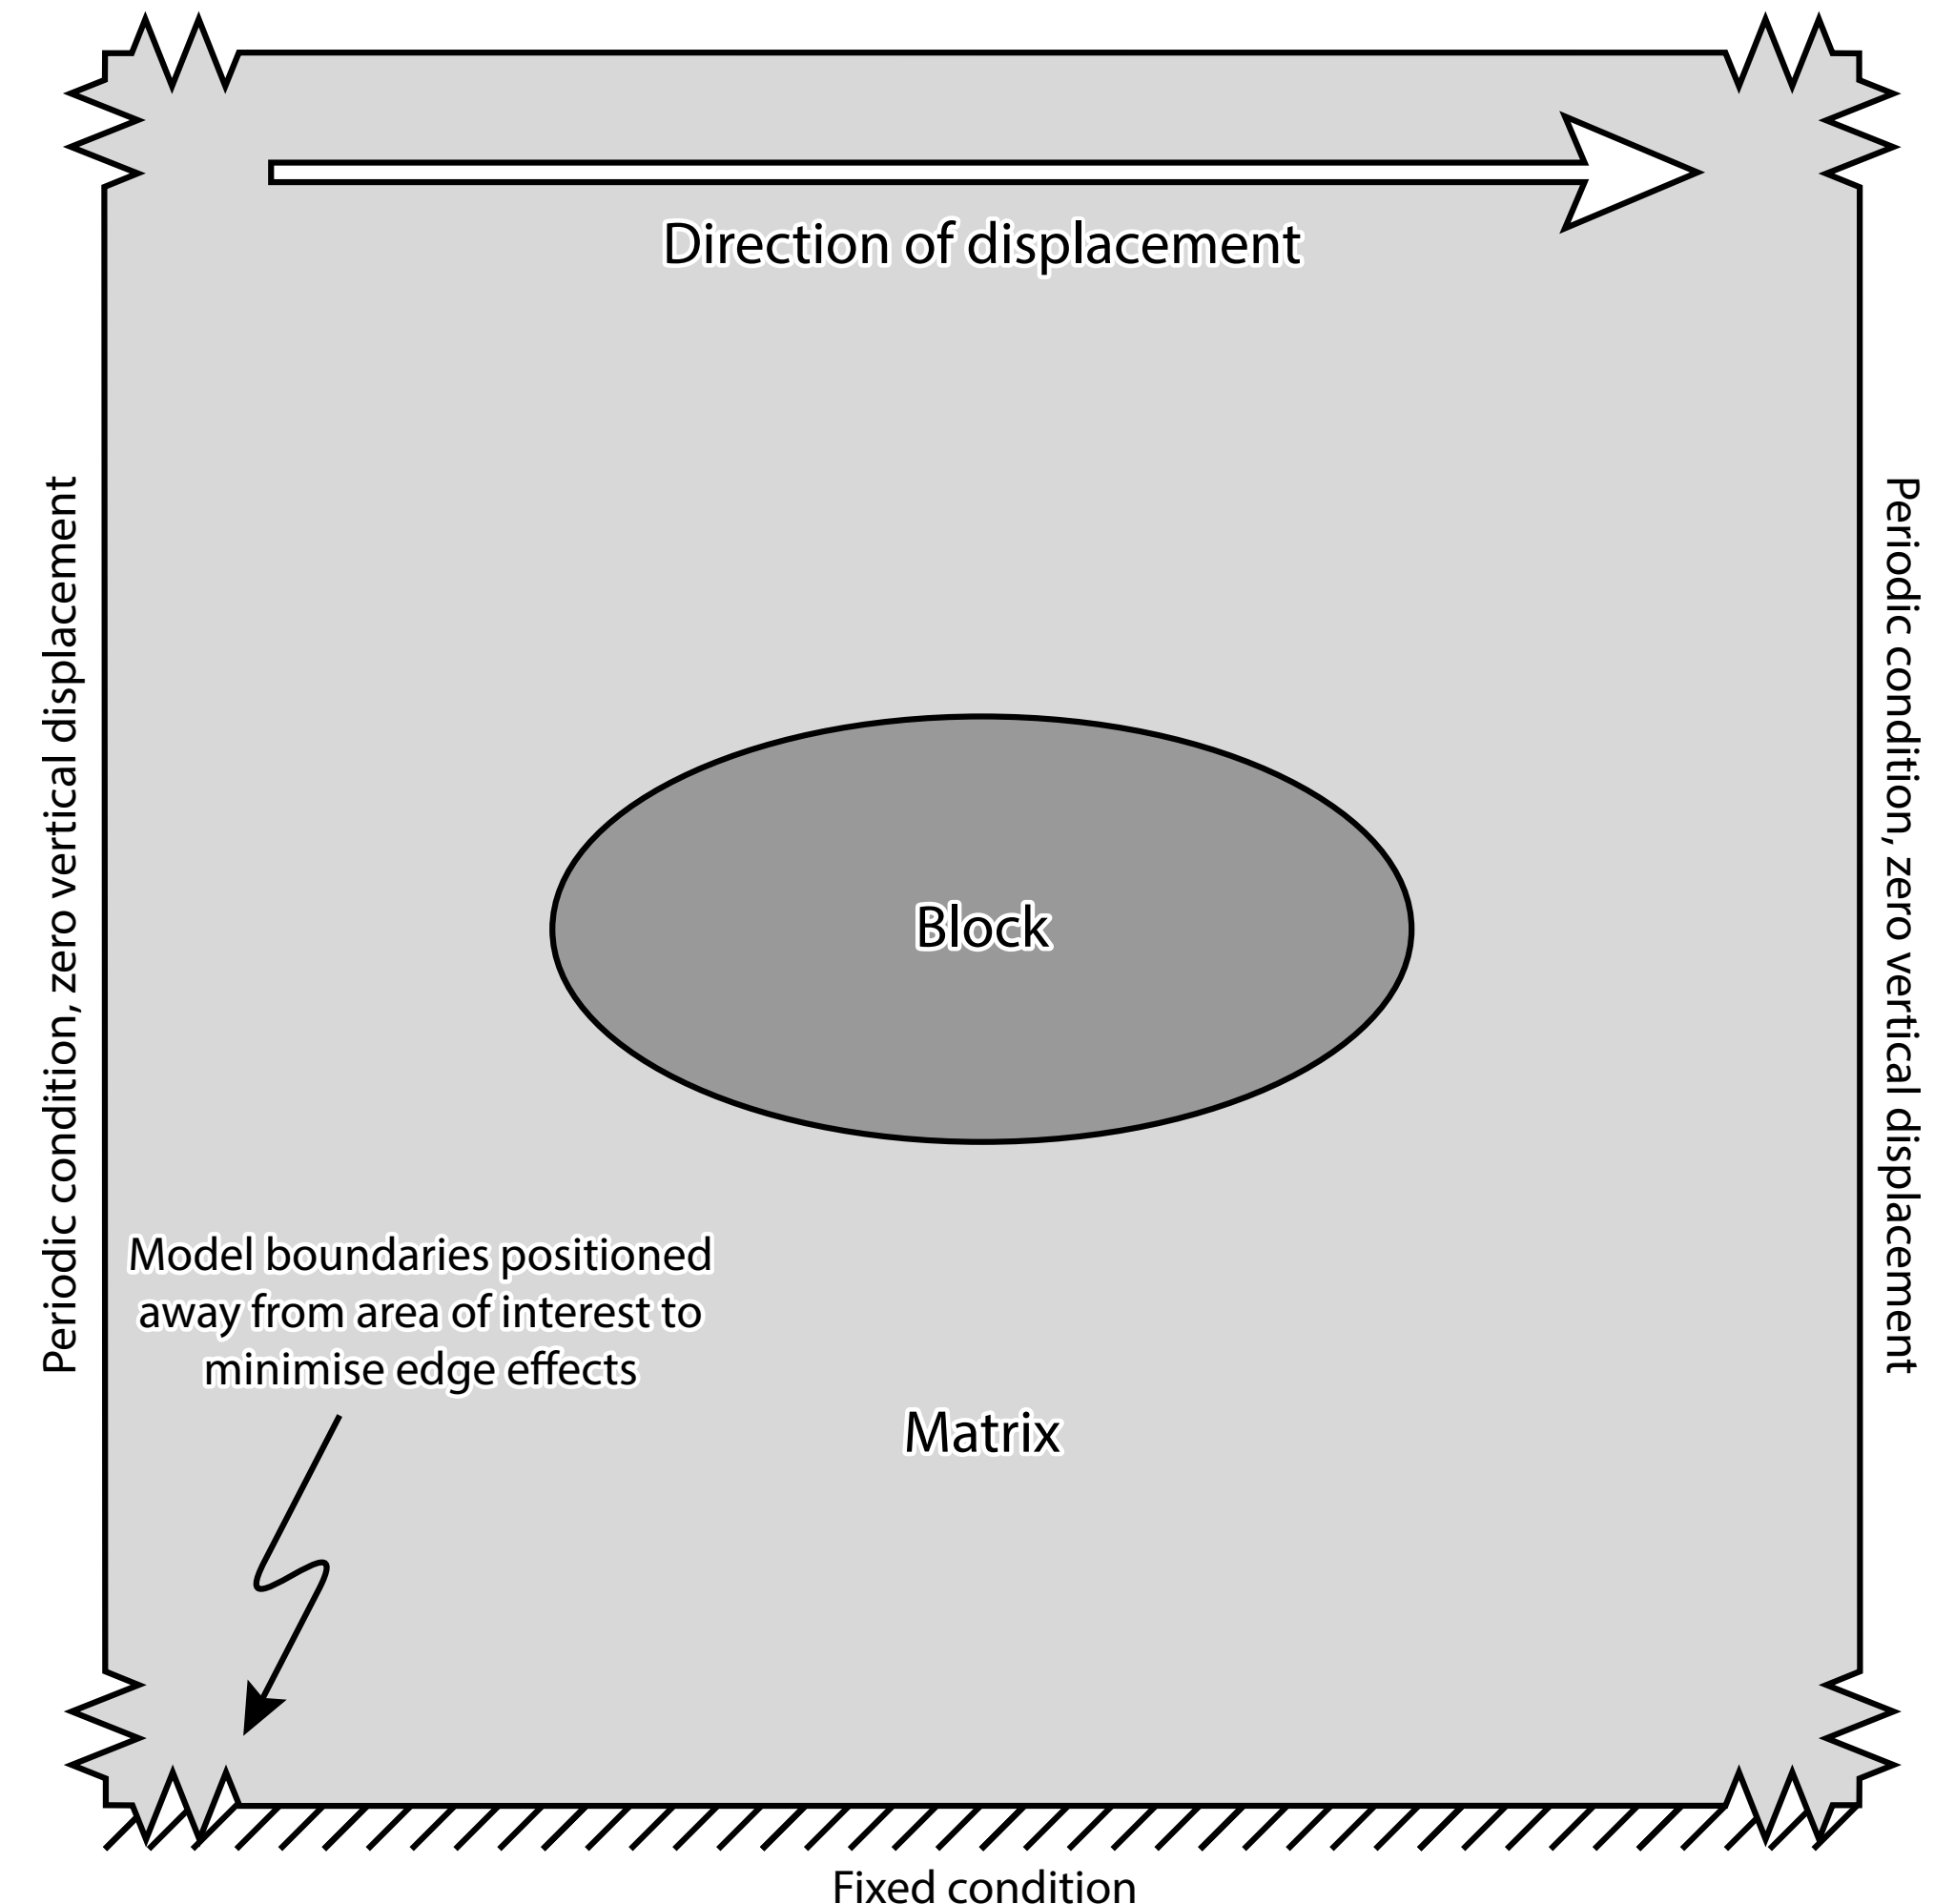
Direction of displacement

Periodic condition, zero vertical displacement

Periodic condition, zero vertical displacement

Block

Model boundaries positioned away from area of interest to minimise edge effects

Matrix

Fixed condition